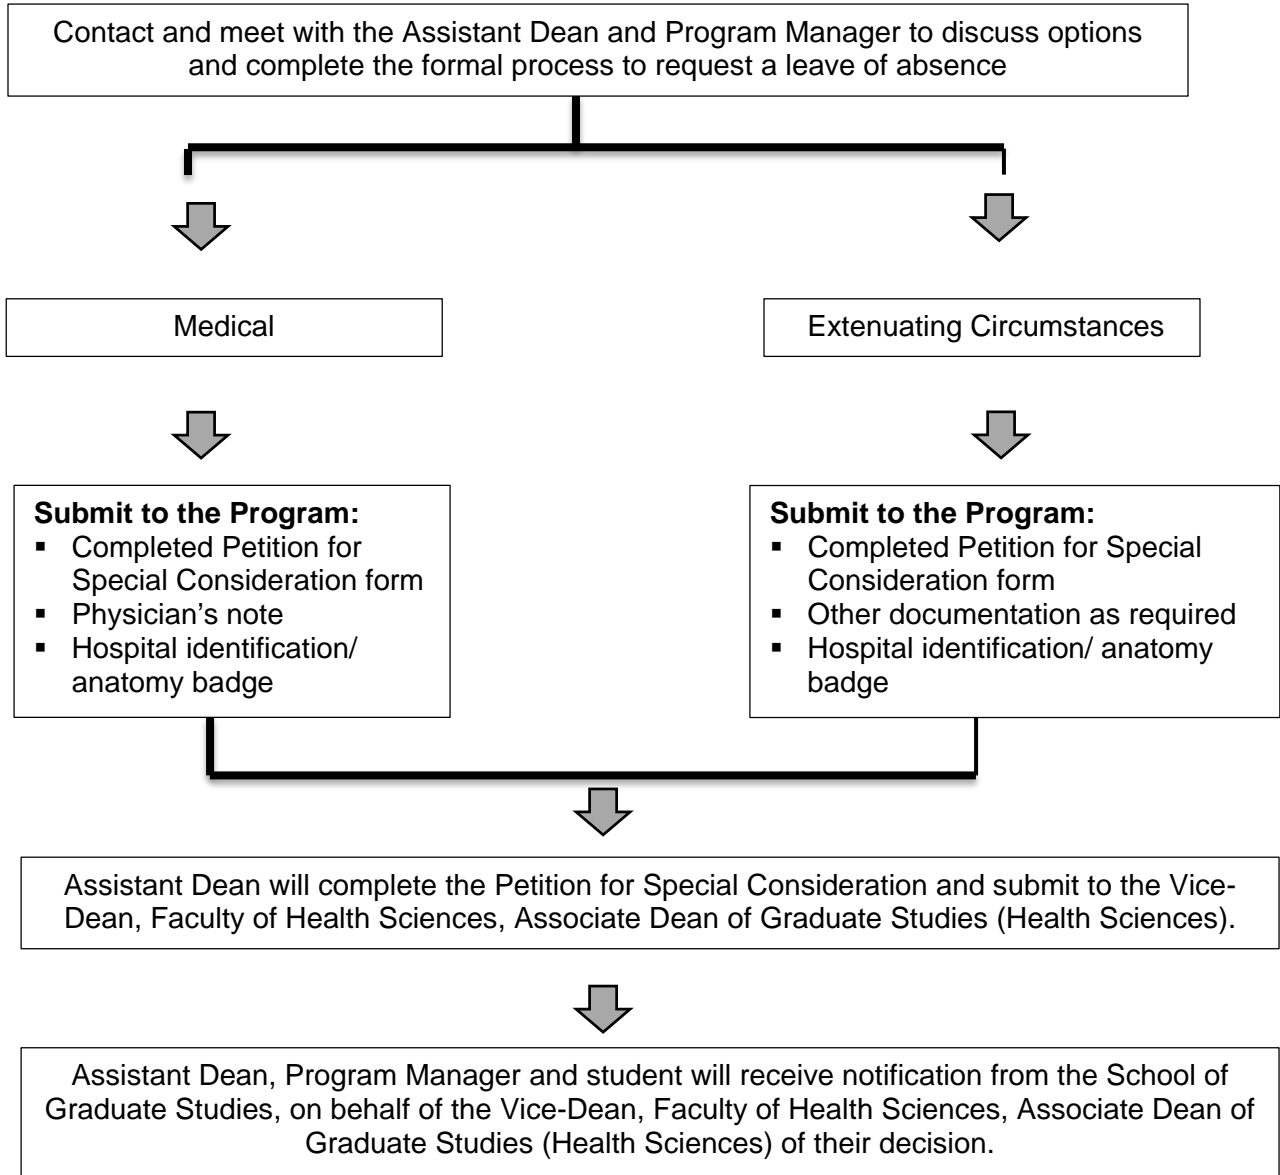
Contact and meet with the Assistant Dean and Program Manager to discuss options and complete the formal process to request a leave of absence

Medical

Extenuating Circumstances

**Submit to the Program:**
- Completed Petition for Special Consideration form
- Physician's note
- Hospital identification/ anatomy badge

**Submit to the Program:**
- Completed Petition for Special Consideration form
- Other documentation as required
- Hospital identification/ anatomy badge

Assistant Dean will complete the Petition for Special Consideration and submit to the Vice-Dean, Faculty of Health Sciences, Associate Dean of Graduate Studies (Health Sciences).

Assistant Dean, Program Manager and student will receive notification from the School of Graduate Studies, on behalf of the Vice-Dean, Faculty of Health Sciences, Associate Dean of Graduate Studies (Health Sciences) of their decision.